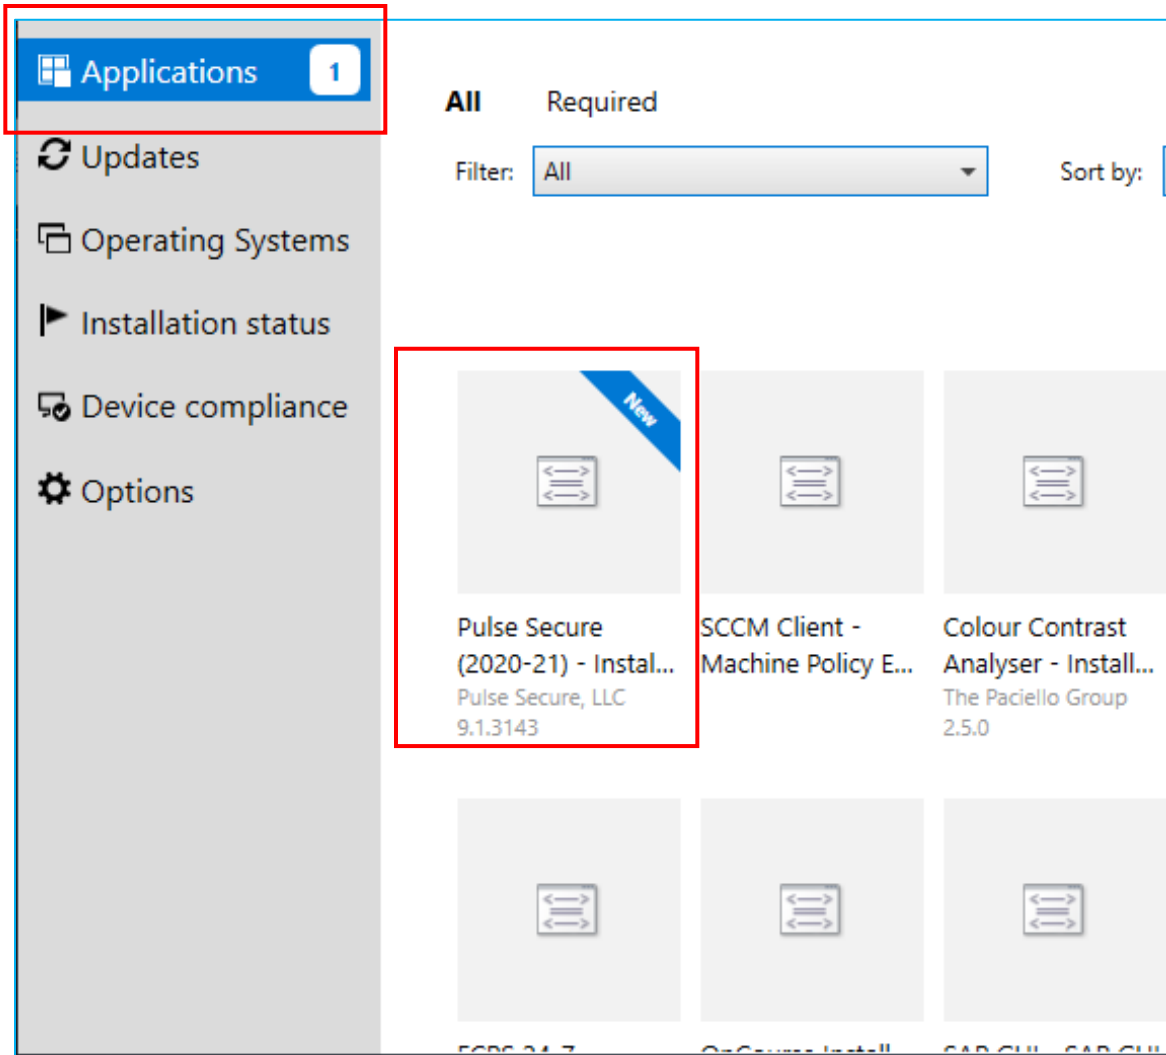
Applications 1

Updates

Operating Systems

Installation status

Device compliance

Options

All Required

Filter: All

Sort by:

New

Pulse Secure (2020-21) - Instal...
Pulse Secure, LLC
9.1.3143

SCCM Client - Machine Policy E...

Colour Contrast Analyser - Install...
The Paciello Group
2.5.0

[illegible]

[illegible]

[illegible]